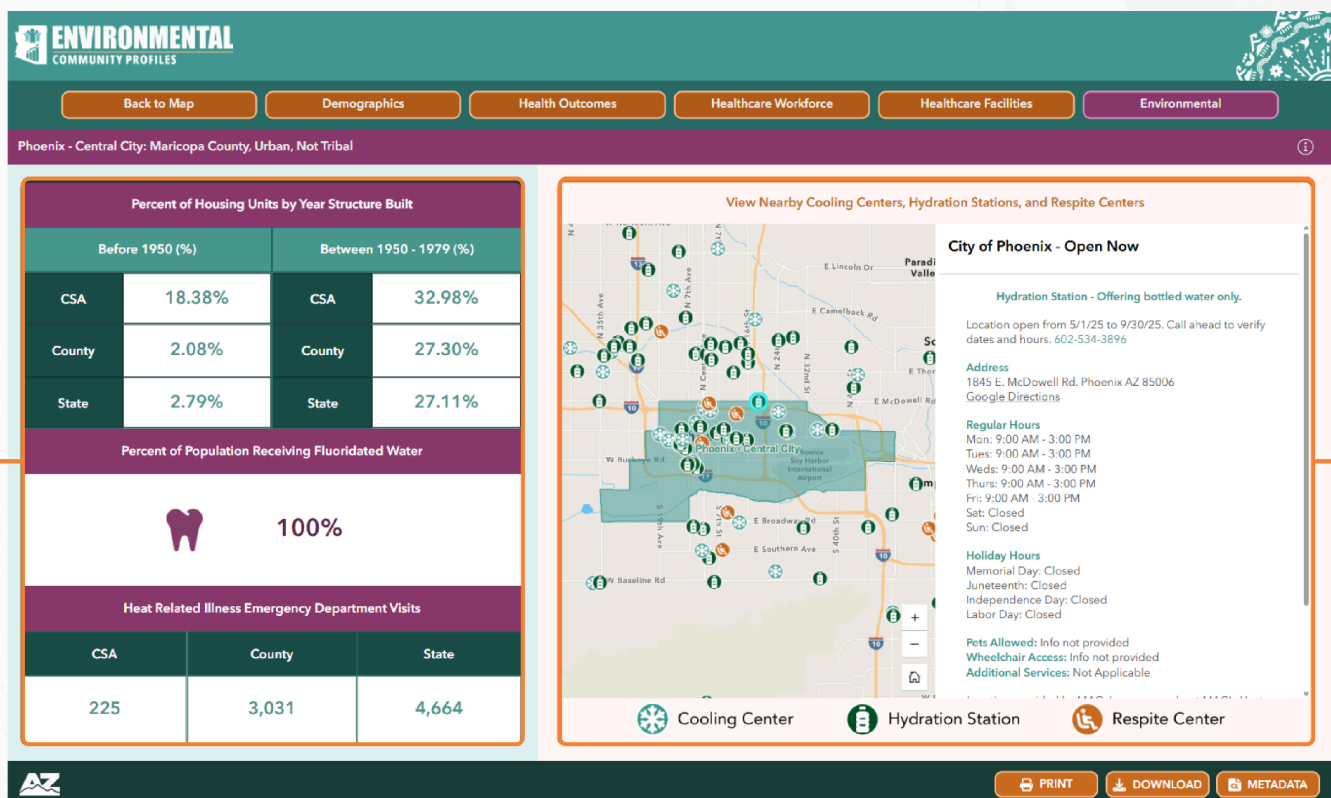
ENVIRONMENTAL
COMMUNITY PROFILES

Back to Map | Demographics | Health Outcomes | Healthcare Workforce | Healthcare Facilities | Environmental

Phoenix - Central City: Maricopa County, Urban, Not Tribal

Percent of Housing Units by Year Structure Built

| Before 1950 (%) | | Between 1950 - 1979 (%) | |
|---|---|---|---|
| CSA | 18.38% | CSA | 32.98% |
| County | 2.08% | County | 27.30% |
| State | 2.79% | State | 27.11% |

Percent of Population Receiving Fluoridated Water

100%

Heat Related Illness Emergency Department Visits

| CSA | County | State |
|---|---|---|
| 225 | 3,031 | 4,664 |

View Nearby Cooling Centers, Hydration Stations, and Respite Centers

E Lincoln Dr
Paradi Valle
N 35th Ave
N 7th St
N 16th St
N 24th St
N 32nd St
E Camelback Rd
E Thom
E McDowell Rd
Phoenix - Central City
Phoenix Sky Harbor International Airport
W Buckeye Rd
S 19th Ave
S 7th St
E Broadway Rd
S 40th St
E Southern Ave
W Baseline Rd
10
17
Sc
mp
+
−

City of Phoenix - Open Now

Hydration Station - Offering bottled water only.

Location open from 5/1/25 to 9/30/25. Call ahead to verify dates and hours. 602-534-3896

Address
1845 E. McDowell Rd. Phoenix AZ 85006
Google Directions

Regular Hours
Mon: 9:00 AM - 3:00 PM
Tues: 9:00 AM - 3:00 PM
Weds: 9:00 AM - 3:00 PM
Thurs: 9:00 AM - 3:00 PM
Fri: 9:00 AM - 3:00 PM
Sat: Closed
Sun: Closed

Holiday Hours
Memorial Day: Closed
Juneteenth: Closed
Independence Day: Closed
Labor Day: Closed

Pets Allowed: Info not provided
Wheelchair Access: Info not provided
Additional Services: Not Applicable

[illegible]

Cooling Center | Hydration Station | Respite Center

AZ
PRINT | DOWNLOAD | METADATA